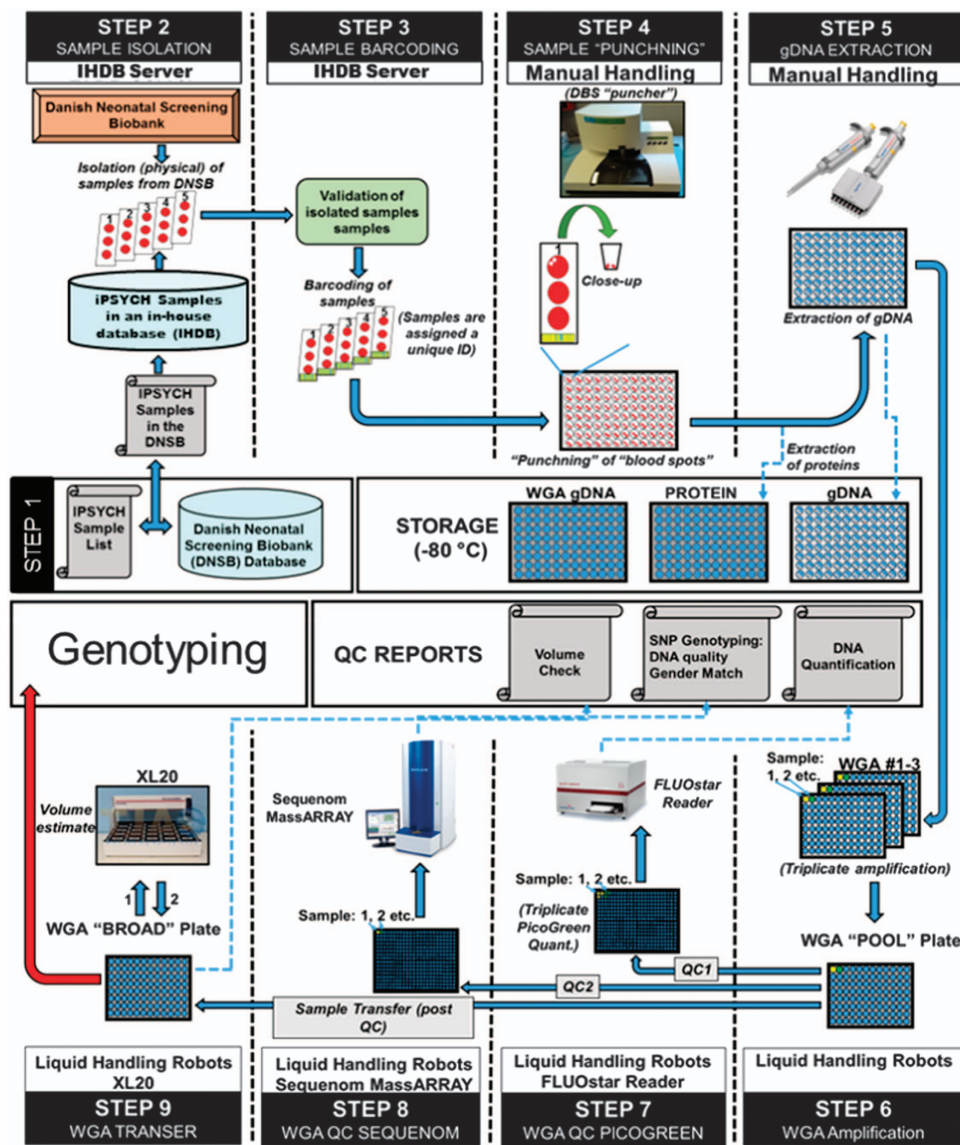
STEP 2
SAMPLE ISOLATION
IHDB Server

Danish Neonatal Screening Biobank

Isolation (physical) of samples from DNSB

1 2 3 4 5

iPSYCH Samples in an in-house database (IHDB)

IPSYCH Samples in the DNSB

STEP 3
SAMPLE BARCODING
IHDB Server

Validation of isolated samples samples

Barcoding of samples

1 2 3 4 5

(Samples are assigned a unique ID)

STEP 4
SAMPLE "PUNCHNING"
Manual Handling

(DBS "puncher")

1

Close-up

"Punchning" of "blood spots"

STEP 5
gDNA EXTRACTION
Manual Handling

Extraction of gDNA

Extraction of proteins

STEP 1

IPSYCH Sample List

Danish Neonatal Screening Biobank (DNSB) Database

STORAGE (-80 °C)

WGA gDNA

PROTEIN

gDNA

Genotyping

QC REPORTS

Volume Check

SNP Genotyping: DNA quality Gender Match

DNA Quantification

XL20

Volume estimate

1 2

WGA "BROAD" Plate

Sequenom MassARRAY

Sample: 1, 2 etc.

FLUOstar Reader

Sample: 1, 2 etc.

(Triplicate PicoGreen Quant.)

Sample: 1, 2 etc.

WGA #1-3

(Triplicate amplification)

WGA "POOL" Plate

QC1

QC2

Sample Transfer (post QC)

Liquid Handling Robots XL20
STEP 9
WGA TRANSER

Liquid Handling Robots Sequenom MassARRAY
STEP 8
WGA QC SEQUENOM

Liquid Handling Robots FLUOstar Reader
STEP 7
WGA QC PICOGREEN

Liquid Handling Robots
STEP 6
WGA Amplification